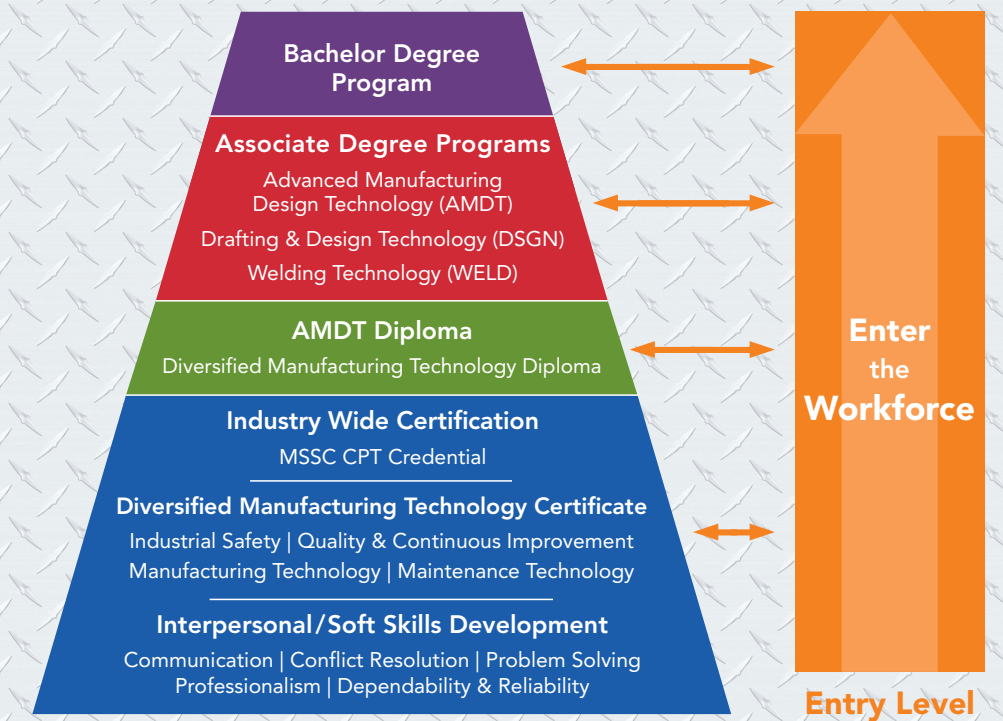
Bachelor Degree Program

Associate Degree Programs

Advanced Manufacturing Design Technology (AMDT)

Drafting & Design Technology (DSGN)

Welding Technology (WELD)

AMDT Diploma

Diversified Manufacturing Technology Diploma

Industry Wide Certification

MSSC CPT Credential

Diversified Manufacturing Technology Certificate

Industrial Safety | Quality & Continuous Improvement

Manufacturing Technology | Maintenance Technology

Interpersonal/Soft Skills Development

Communication | Conflict Resolution | Problem Solving

Professionalism | Dependability & Reliability

Enter the Workforce

Entry Level